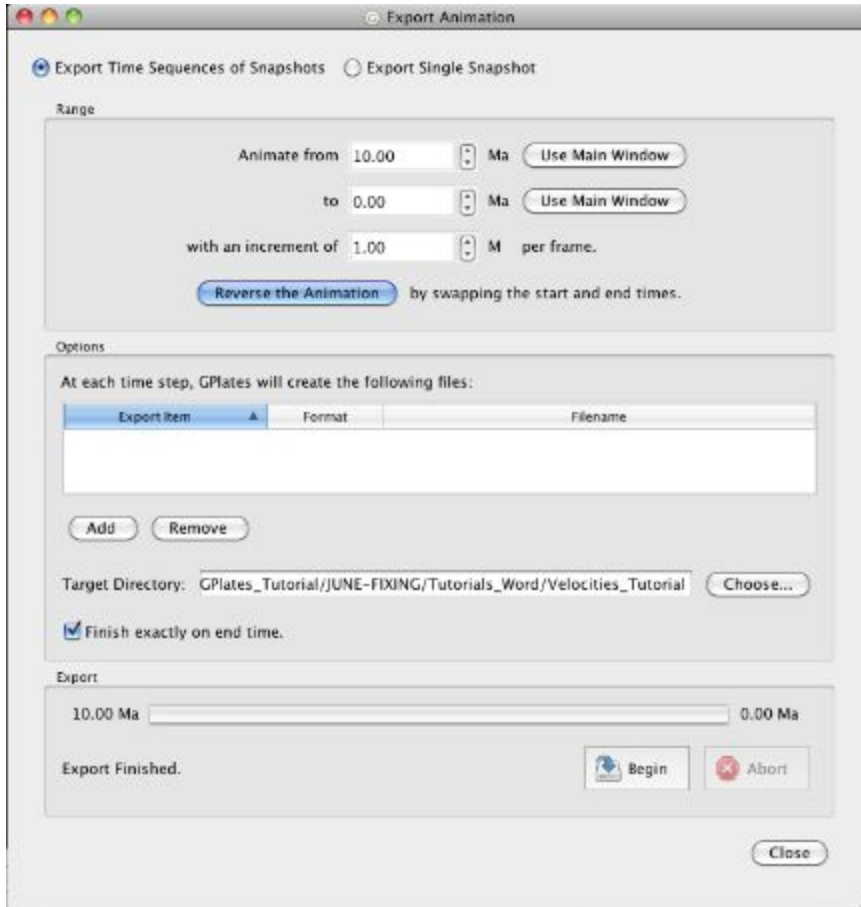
Export Animation

Export Time Sequences of Snapshots
Export Single Snapshot

Range

Animate from 10.00 Ma Use Main Window

to 0.00 Ma Use Main Window

with an increment of 1.00 M per frame.

Reverse the Animation by swapping the start and end times.

Options

At each time step, GPlates will create the following files:

| Export Item ▲ | Format | Filename |
|---|---|---|

Add Remove

Target Directory: GPlates_Tutorial/JUNE-FIXING/Tutorials_Word/Velocities_Tutorial Choose...

Finish exactly on end time.

Export

10.00 Ma 0.00 Ma

Export Finished.

Begin Abort

Close